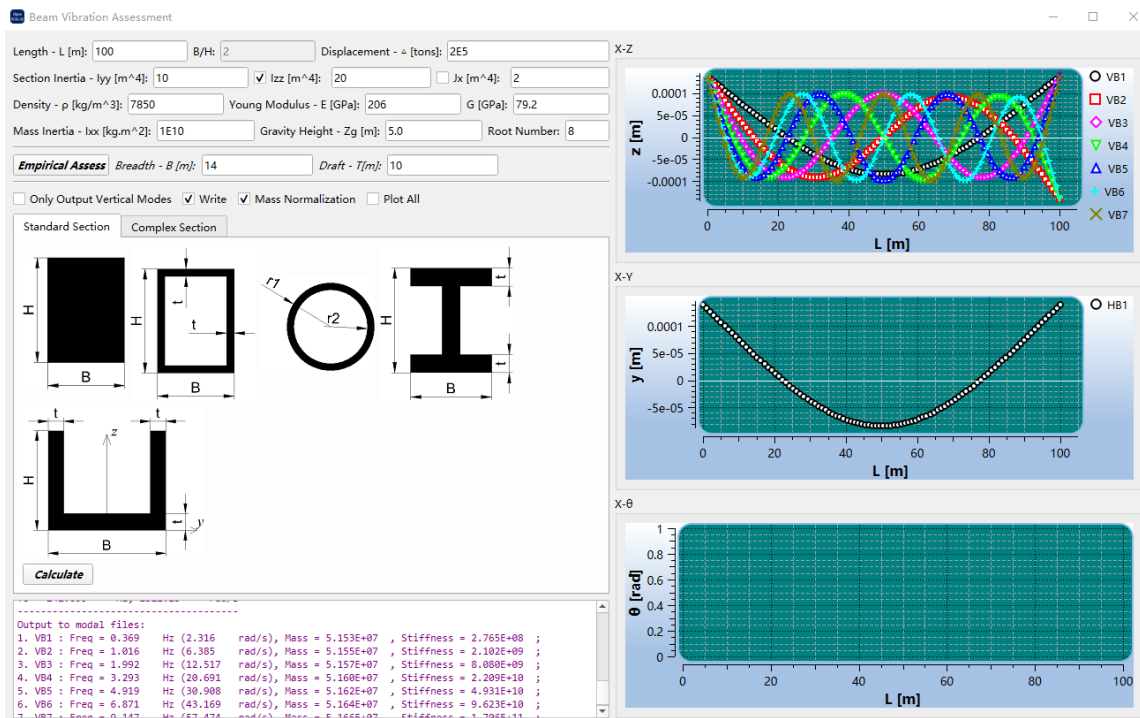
Beam Vibration Assessment

Length - L [m]: 100 B/H: 2 Displacement - ▵ [tons]: 2E5

Section Inertia - Iyy [m^4]: 10 ✓ Izz [m^4]: 20 Jx [m^4]: 2

Density - ρ [kg/m^3]: 7850 Young Modulus - E [GPa]: 206 G [GPa]: 79.2

Mass Inertia - Ixx [kg.m^2]: 1E10 Gravity Height - Zg [m]: 5.0 Root Number: 8

Empirical Assess Breadth - B [m]: 14 Draft - T[m]: 10

Only Output Vertical Modes ✓ Write ✓ Mass Normalization Plot All

Standard Section Complex Section

H B H t B r1 r2 H B t t z H y B

Calculate

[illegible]
-------------------------------------------
Output to modal files:
1. VB1 : Freq = 0.369 Hz (2.316 rad/s), Mass = 5.153E+07 , Stiffness = 2.765E+08 ;
2. VB2 : Freq = 1.016 Hz (6.385 rad/s), Mass = 5.155E+07 , Stiffness = 2.102E+09 ;
3. VB3 : Freq = 1.992 Hz (12.517 rad/s), Mass = 5.157E+07 , Stiffness = 8.080E+09 ;
4. VB4 : Freq = 3.293 Hz (20.691 rad/s), Mass = 5.160E+07 , Stiffness = 2.209E+10 ;
5. VB5 : Freq = 4.919 Hz (30.908 rad/s), Mass = 5.162E+07 , Stiffness = 4.931E+10 ;
6. VB6 : Freq = 6.871 Hz (43.169 rad/s), Mass = 5.164E+07 , Stiffness = 9.623E+10 ;
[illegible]

X-Z
0.0001 5e-05 0 -5e-05 -0.0001
z [m]
0 20 40 60 80 100
L [m]
VB1 VB2 VB3 VB4 VB5 VB6 VB7

X-Y
0.0001 5e-05 0 -5e-05
y [m]
0 20 40 60 80 100
L [m]
HB1

X-θ
1 0.8 0.6 0.4 0.2 0
θ [rad]
0 20 40 60 80 100
L [m]